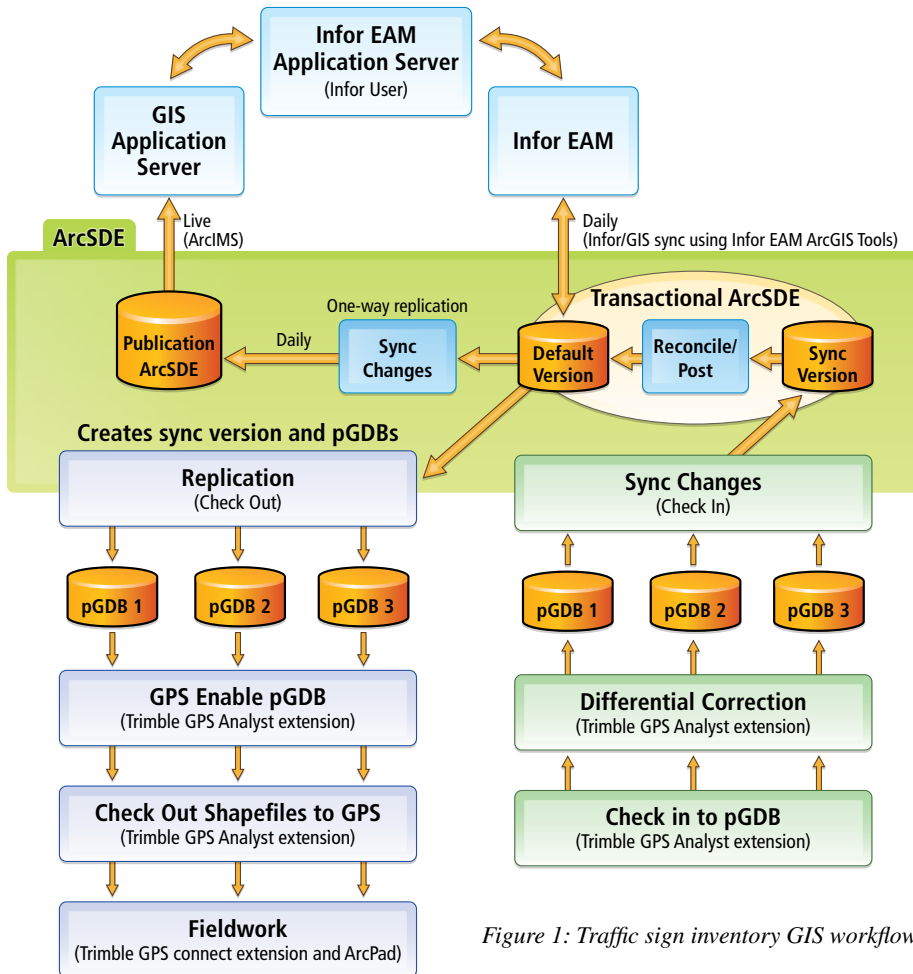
Infor EAM Application Server
(Infor User)

GIS Application Server

Infor EAM

Live
(ArcIMS)

Daily
(Infor/GIS sync using Infor EAM ArcGIS Tools)

ArcSDE

Transactional ArcSDE

One-way replication

Publication ArcSDE

Daily

Sync Changes

Default Version

Reconcile/ Post

Sync Version

Creates sync version and pGDBs

Replication
(Check Out)

Sync Changes
(Check In)

pGDB 1

pGDB 2

pGDB 3

pGDB 1

pGDB 2

pGDB 3

GPS Enable pGDB
(Trimble GPS Analyst extension)

Differential Correction
(Trimble GPS Analyst extension)

Check Out Shapefiles to GPS
(Trimble GPS Analyst extension)

Check in to pGDB
(Trimble GPS Analyst extension)

Fieldwork
(Trimble GPS connect extension and ArcPad)

Figure 1: Traffic sign inventory GIS workflow